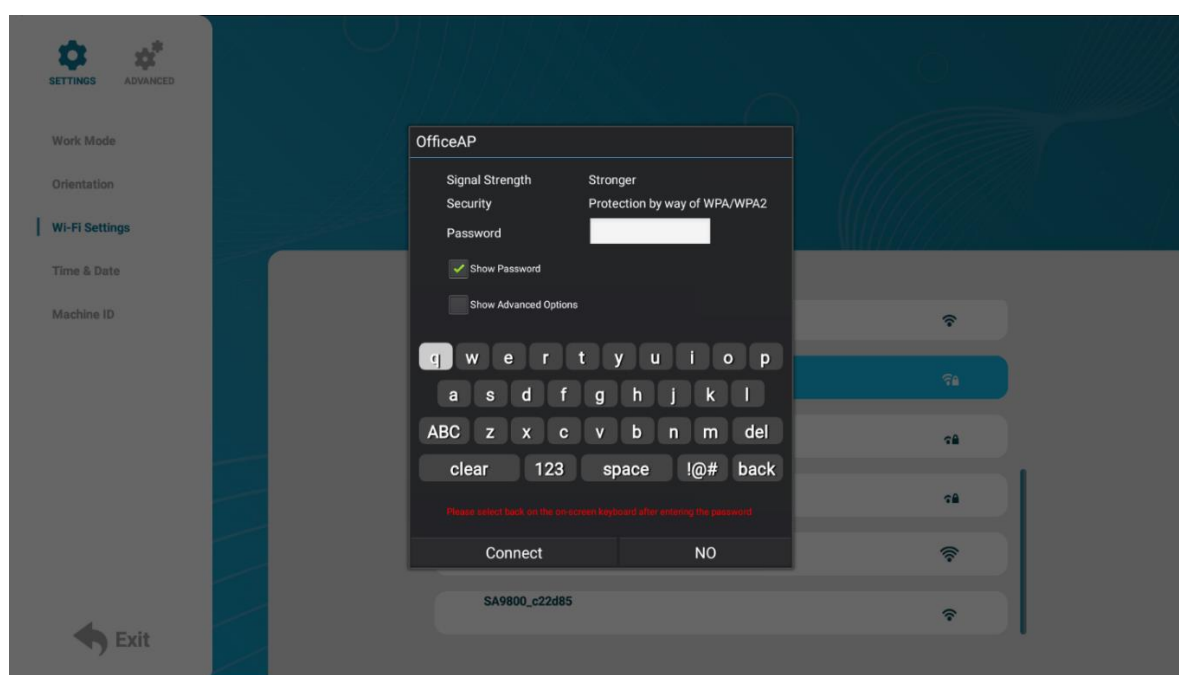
SETTINGS ADVANCED

Work Mode

Orientation

Wi-Fi Settings

Time & Date

Machine ID

Exit

OfficeAP

Signal Strength Stronger

Security Protection by way of WPA/WPA2

Password

Show Password

Show Advanced Options

q w e r t y u i o p

a s d f g h j k l

ABC z x c v b n m del

clear 123 space !@# back

Please select back on the on-screen keyboard after entering the password

Connect NO

SA9800_c22d85